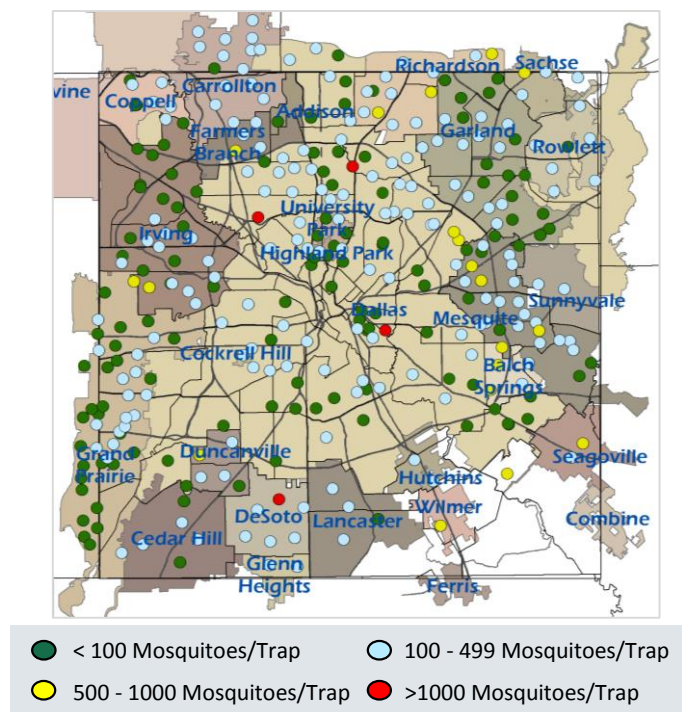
Irvine
Coppell
Carrollton
Addison
Richardson
Sachse
Farmers Branch
Garland
Rowlett
University Park
Irving
Highland Park
Sunnyvale
Dallas
Mesquite
Cockrell Hill
Balch Springs
Duncanville
Grand Prairie
Seagoville
Hutchins
Wilmer
DeSoto
Lancaster
Combine
Cedar Hill
Glenn Heights
Ferris

< 100 Mosquitoes/Trap
100 - 499 Mosquitoes/Trap
500 - 1000 Mosquitoes/Trap
>1000 Mosquitoes/Trap